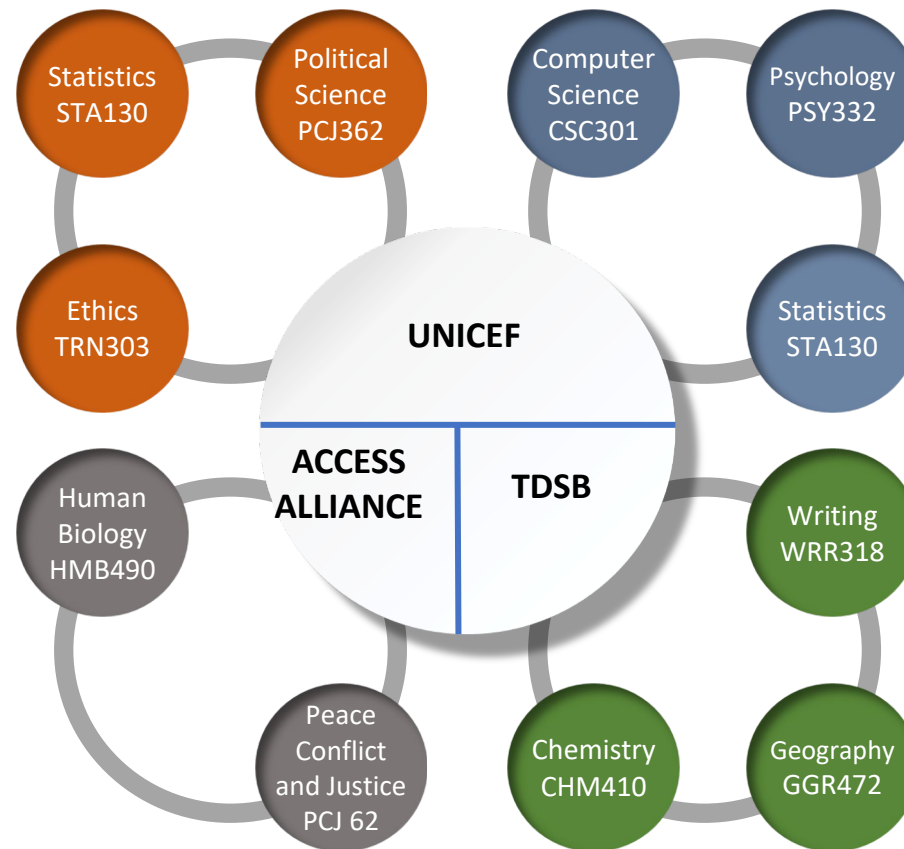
Statistics STA130

Political Science PCJ362

Computer Science CSC301

Psychology PSY332

Ethics TRN303

UNICEF

Statistics STA130

ACCESS ALLIANCE

TDSB

Human Biology HMB490

Writing WRR318

Peace Conflict and Justice PCJ 62

Chemistry CHM410

Geography GGR472